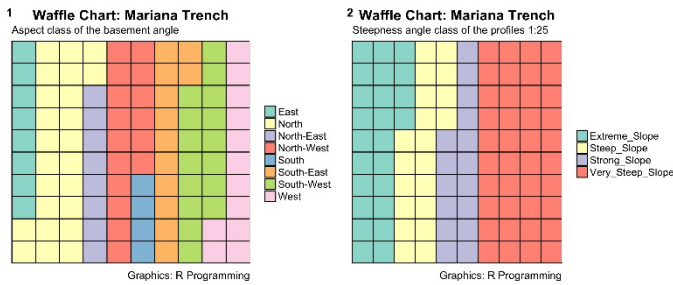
1 Waffle Chart: Mariana Trench
Aspect class of the basement angle

East
North
North-East
North-West
South
South-East
South-West
West

Graphics: R Programming

2 Waffle Chart: Mariana Trench
Steepness angle class of the profiles 1:25

Extreme_Slope
Steep_Slope
Strong_Slope
Very_Steep_Slope

Graphics: R Programming